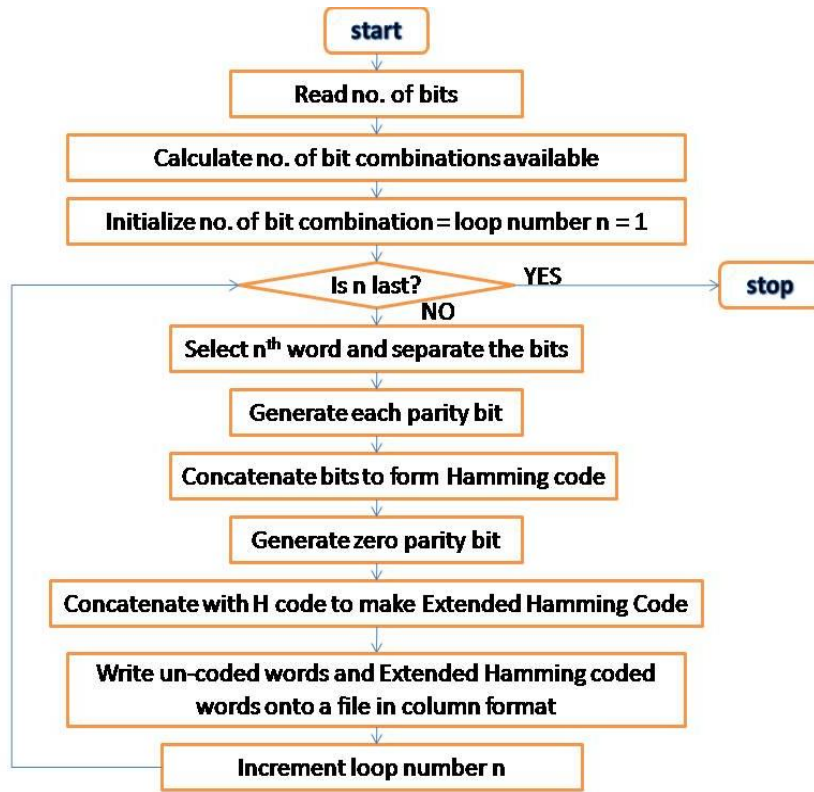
start

Read no. of bits

Calculate no. of bit combinations available

Initialize no. of bit combination = loop number n = 1

Is n last?

YES

stop

NO

Select n$^{th}$ word and separate the bits

Generate each parity bit

Concatenate bits to form Hamming code

Generate zero parity bit

Concatenate with H code to make Extended Hamming Code

Write un-coded words and Extended Hamming coded words onto a file in column format

Increment loop number n